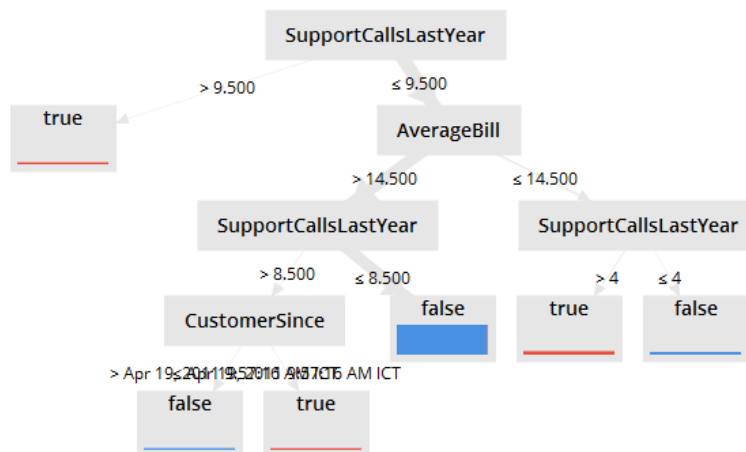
SupportCallsLastYear

> 9.500

≤ 9.500

true

AverageBill

> 14.500

≤ 14.500

SupportCallsLastYear

SupportCallsLastYear

> 8.500

≤ 8.500

> 4

≤ 4

CustomerSince

false

true

false

> Apr 19, 2011 9:57:16 AM ICT ≤ Apr 19, 2011 9:57:16 AM ICT

false

true